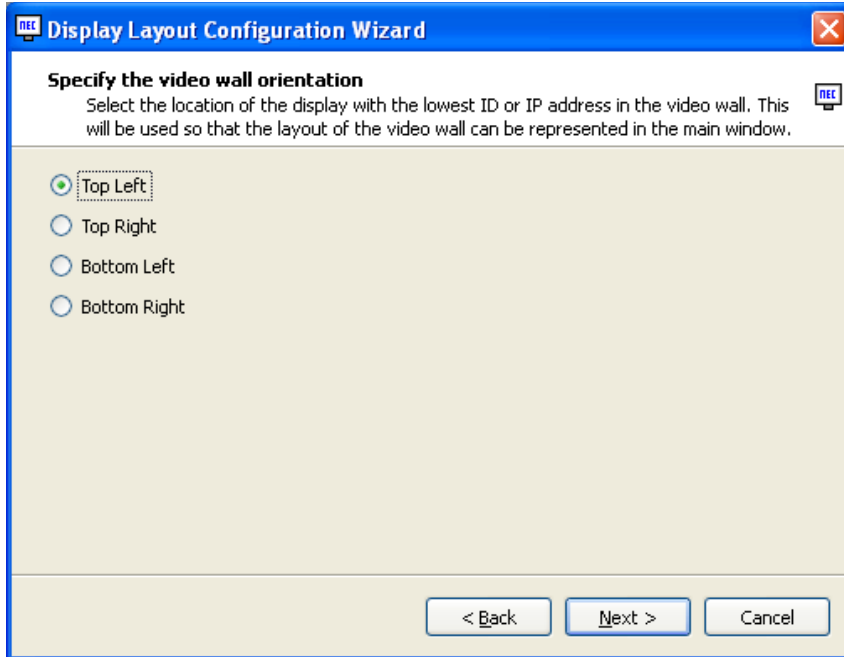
Display Layout Configuration Wizard

Specify the video wall orientation
Select the location of the display with the lowest ID or IP address in the video wall. This will be used so that the layout of the video wall can be represented in the main window.

Top Left
Top Right
Bottom Left
Bottom Right

< Back
Next >
Cancel